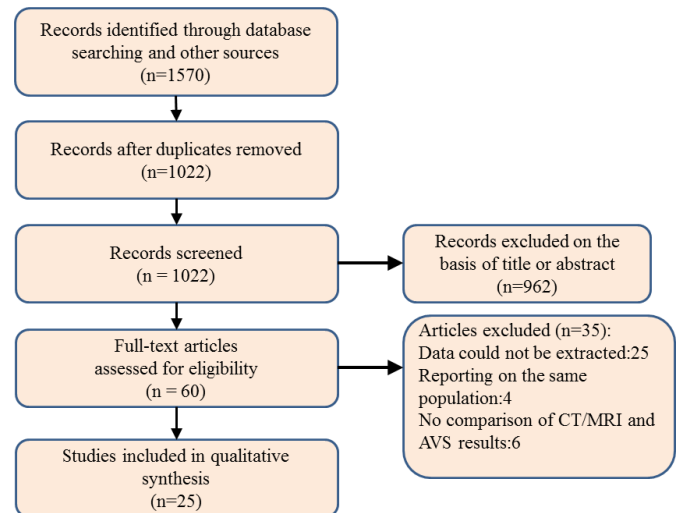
Records identified through database searching and other sources
(n=1570)

Records after duplicates removed
(n=1022)

Records screened
(n = 1022)

Records excluded on the basis of title or abstract
(n=962)

Full-text articles assessed for eligibility
(n = 60)

Articles excluded (n=35):
Data could not be extracted:25
Reporting on the same population:4
No comparison of CT/MRI and AVS results:6

Studies included in qualitative synthesis
(n=25)